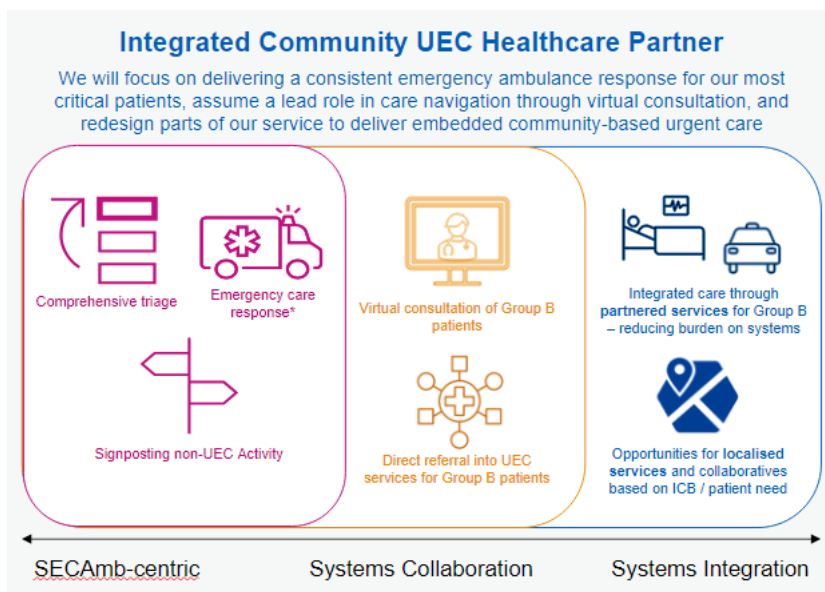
Integrated Community UEC Healthcare Partner

We will focus on delivering a consistent emergency ambulance response for our most critical patients, assume a lead role in care navigation through virtual consultation, and redesign parts of our service to deliver embedded community-based urgent care

Comprehensive triage

Emergency care response*

Signposting non-UEC Activity

Virtual consultation of Group B patients

Direct referral into UEC services for Group B patients

Integrated care through partnered services for Group B – reducing burden on systems

Opportunities for localised services and collaboratives based on ICB / patient need

SECAmb-centric

Systems Collaboration

Systems Integration